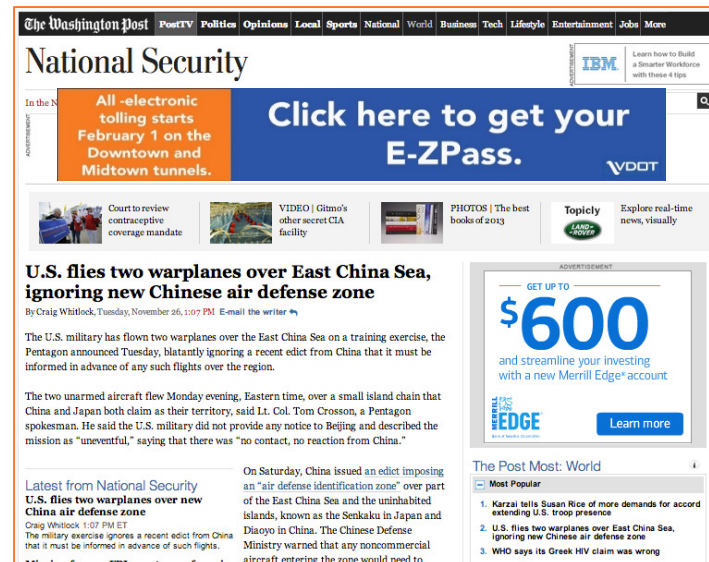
The Washington Post PostTV Politics Opinions Local Sports National World Business Tech Lifestyle Entertainment Jobs More

National Security

ADVERTISEMENT IBM Learn how to Build a Smarter Workforce with these 4 tips

In the N

ADVERTISEMENT

All -electronic tolling starts February 1 on the Downtown and Midtown tunnels.

Click here to get your E-ZPass.

VDOT

Court to review contraceptive coverage mandate

VIDEO | Gitmo's other secret CIA facility

PHOTOS | The best books of 2013

Topicly

Explore real-time news, visually

U.S. flies two warplanes over East China Sea, ignoring new Chinese air defense zone

By Craig Whitlock, Tuesday, November 26, 1:07 PM E-mail the writer

The U.S. military has flown two warplanes over the East China Sea on a training exercise, the Pentagon announced Tuesday, blatantly ignoring a recent edict from China that it must be informed in advance of any such flights over the region.

The two unarmed aircraft flew Monday evening, Eastern time, over a small island chain that China and Japan both claim as their territory, said Lt. Col. Tom Crosson, a Pentagon spokesman. He said the U.S. military did not provide any notice to Beijing and described the mission as "uneventful," saying that there was "no contact, no reaction from China."

Latest from National Security

U.S. flies two warplanes over over East China air defense zone

Craig Whitlock 1:07 PM ET

The military exercise ignores a recent edict from China that it must be informed in advance of such flights.

On Saturday, China issued an edict imposing an "air defense identification zone" over part of the East China Sea and the uninhabited islands, known as the Senkaku in Japan and Diaoyo in China. The Chinese Defense Ministry warned that any noncommercial aircraft entering the zone would need to

ADVERTISEMENT

GET UP TO

$600

and streamline your investing with a new Merrill Edge® account

MERRILL EDGE

Learn more

The Post Most: World

Most Popular

1. Karzai tells Susan Rice of more demands for accord extending U.S. troop presence

2. U.S. flies two warplanes over East China Sea, ignoring new Chinese air defense zone

3. WHO says its Greek HIV claim was wrong